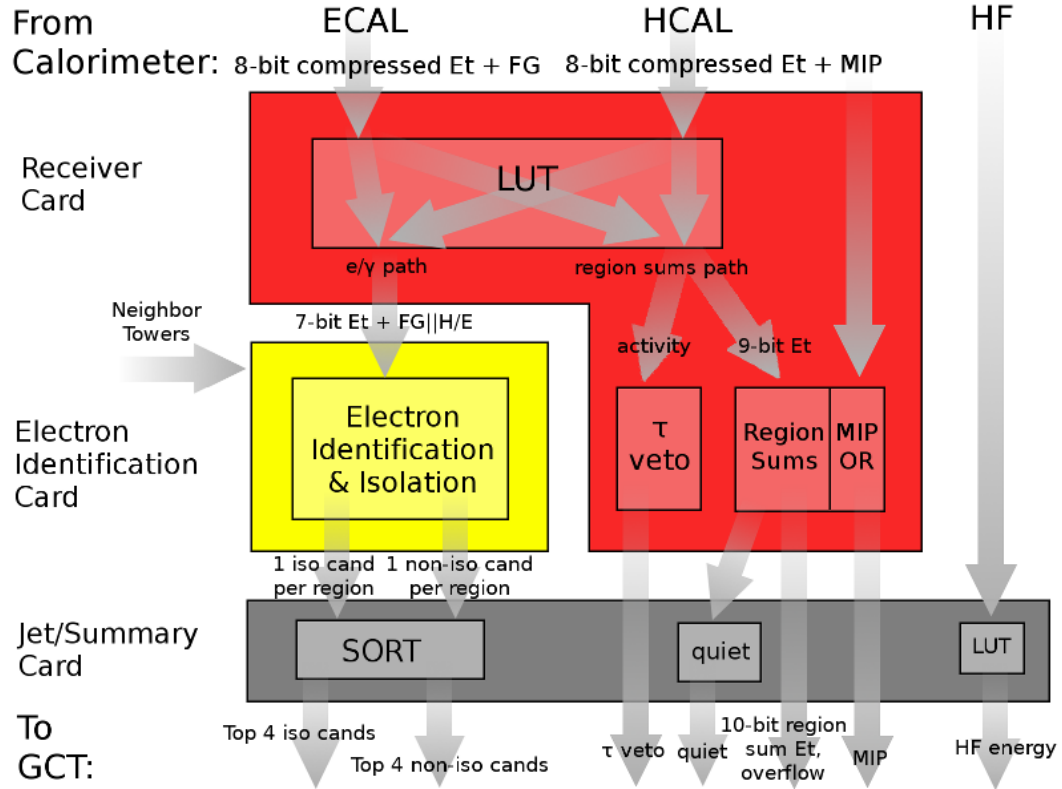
From Calorimeter:

ECAL
8-bit compressed Et + FG

HCAL
8-bit compressed Et + MIP

HF

Receiver Card

LUT

e/γ path

region sums path

Neighbor Towers

7-bit Et + FG||H/E

activity

9-bit Et

Electron Identification Card

Electron Identification & Isolation

τ veto

Region Sums

MIP OR

1 iso cand per region

1 non-iso cand per region

Jet/Summary Card

SORT

quiet

LUT

To GCT:

Top 4 iso cands

Top 4 non-iso cands

τ veto

quiet

10-bit region sum Et, overflow

MIP

HF energy